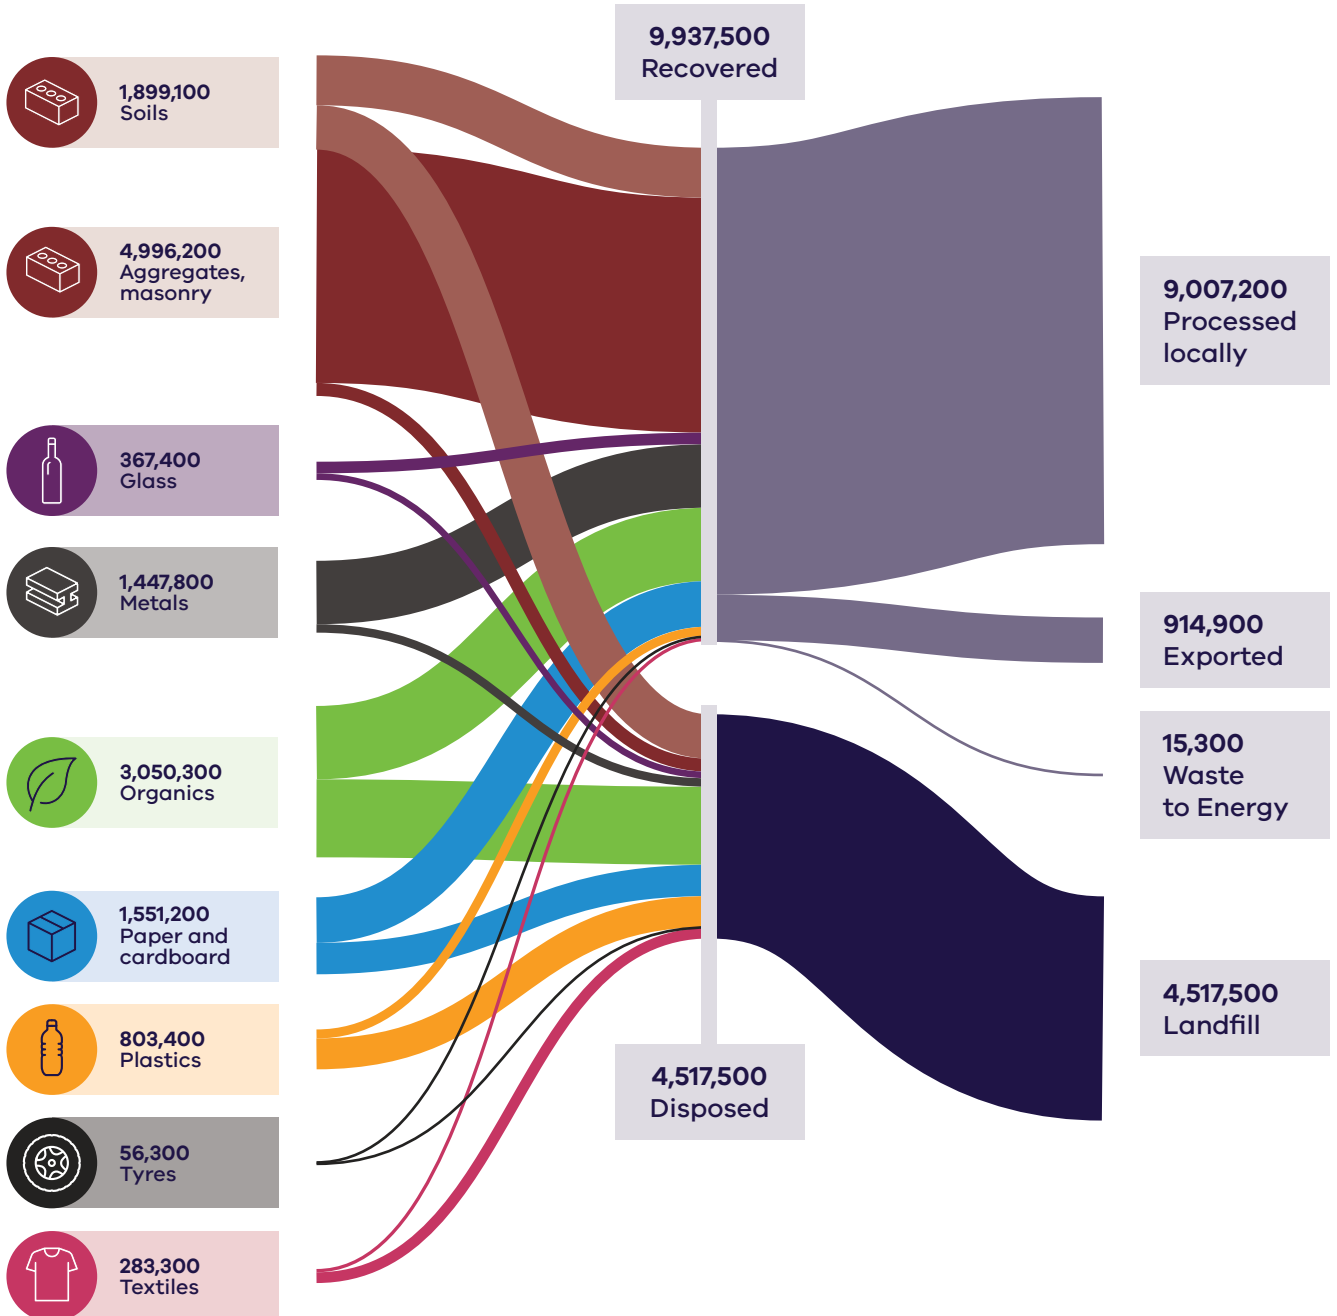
9,937,500
Recovered

1,899,100
Soils

4,996,200
Aggregates, masonry

367,400
Glass

1,447,800
Metals

3,050,300
Organics

1,551,200
Paper and cardboard

803,400
Plastics

56,300
Tyres

283,300
Textiles

4,517,500
Disposed

9,007,200
Processed locally

914,900
Exported

15,300
Waste to Energy

4,517,500
Landfill